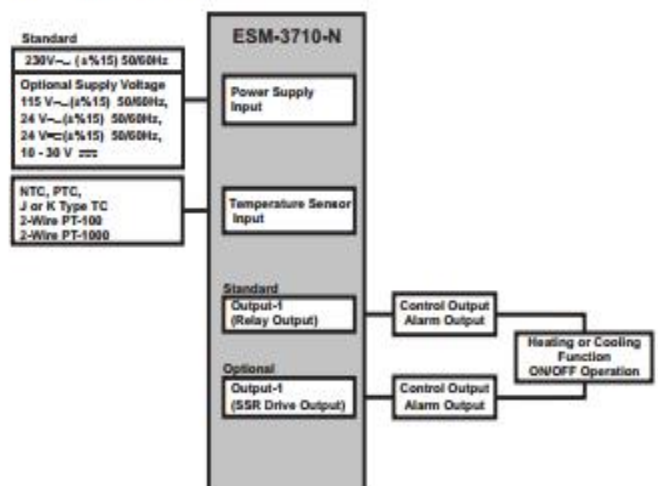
ESM-3710-N

Standard
230V~ (±%15) 50/60Hz

Optional Supply Voltage
115 V~(±%15) 50/60Hz,
24 V~(±%15) 50/60Hz,
24 V⎓(±%15) 50/60Hz,
10 - 30 V ⎓

Power Supply Input

NTC, PTC,
J or K Type TC
2-Wire PT-100
2-Wire PT-1000

Temperature Sensor Input

Standard
Output-1
(Relay Output)

Control Output
Alarm Output

Heating or Cooling Function
ON/OFF Operation

Optional
Output-1
(SSR Drive Output)

Control Output
Alarm Output